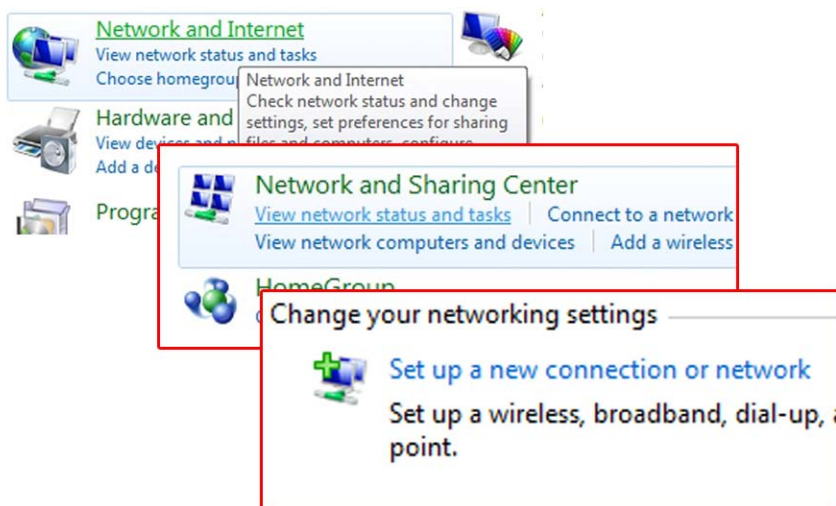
Network and Internet
View network status and tasks
Choose homegrou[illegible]

Network and Internet
Check network status and change settings, set preferences for sharing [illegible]

Hardware and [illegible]
View devic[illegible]
Add a de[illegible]

Progra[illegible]

Network and Sharing Center
View network status and tasks | Connect to a network
View network computers and devices | Add a wireless

HomeGroup

Change your networking settings

Set up a new connection or network
Set up a wireless, broadband, dial-up, a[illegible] point.